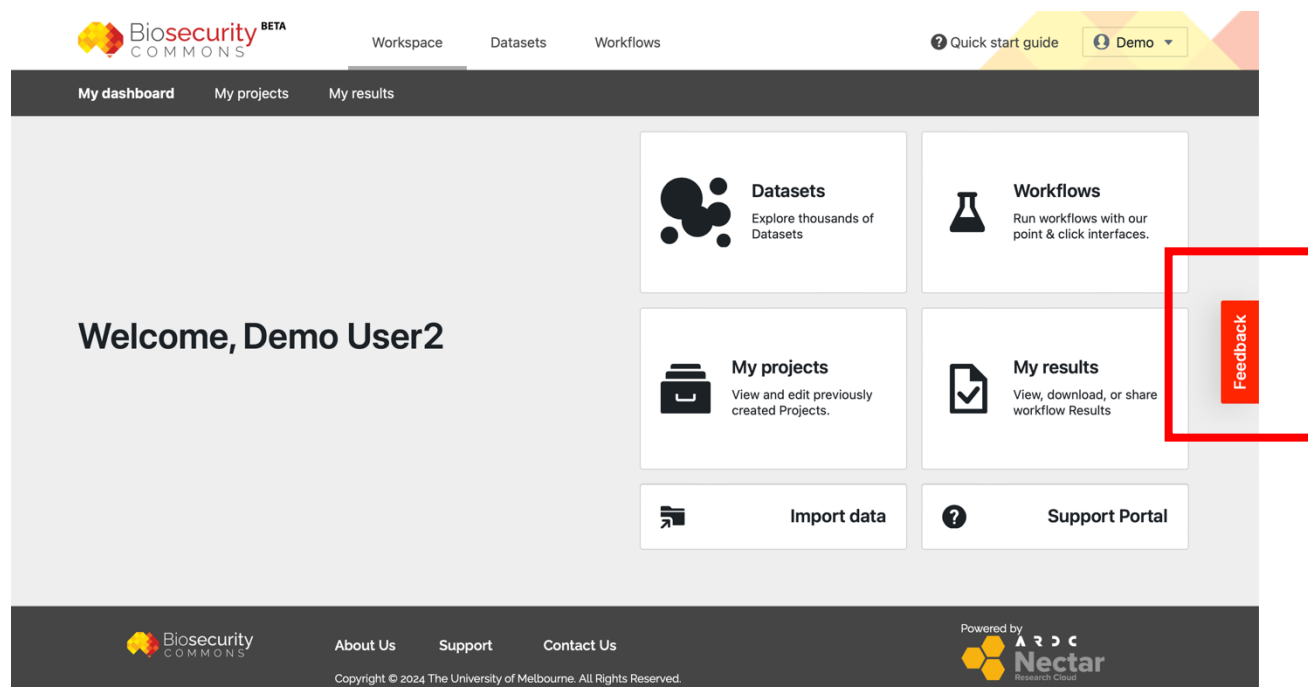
Biosecurity BETA COMMONS

Workspace Datasets Workflows

Quick start guide

Demo

My dashboard My projects My results

Welcome, Demo User2

Datasets
Explore thousands of Datasets

Workflows
Run workflows with our point & click interfaces.

My projects
View and edit previously created Projects.

My results
View, download, or share workflow Results

Feedback

Import data

Support Portal

Biosecurity COMMONS

About Us Support Contact Us

Copyright © 2024 The University of Melbourne. All Rights Reserved.

Powered by
ARDC
Nectar
Research Cloud